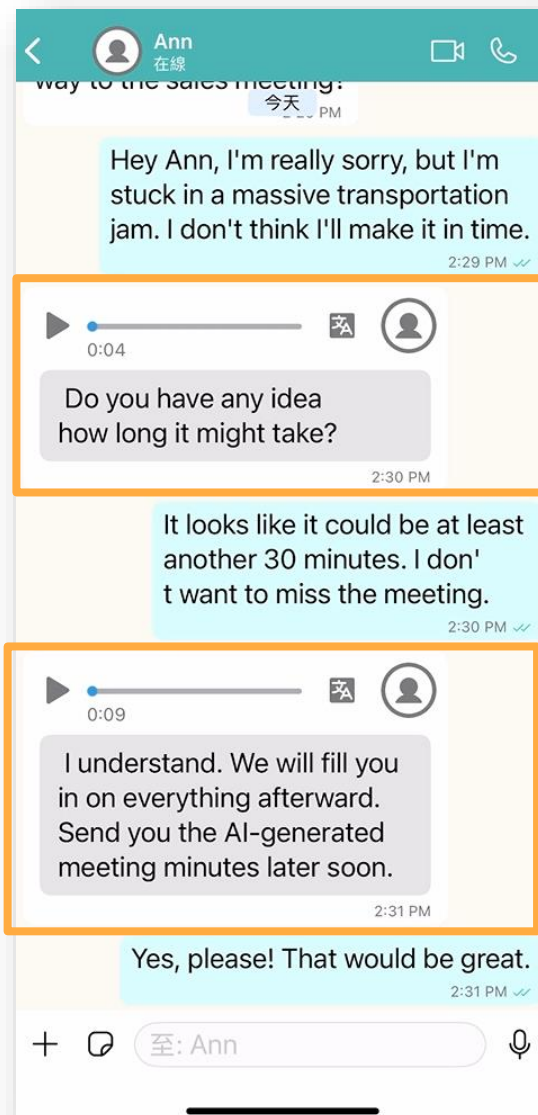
Ann
在線

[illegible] way to the sales meeting?
今天
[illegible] PM

Hey Ann, I'm really sorry, but I'm stuck in a massive transportation jam. I don't think I'll make it in time.
2:29 PM

0:04
Do you have any idea how long it might take?
2:30 PM

It looks like it could be at least another 30 minutes. I don't want to miss the meeting.
2:30 PM

0:09
I understand. We will fill you in on everything afterward. Send you the AI-generated meeting minutes later soon.
2:31 PM

Yes, please! That would be great.
2:31 PM

至: Ann